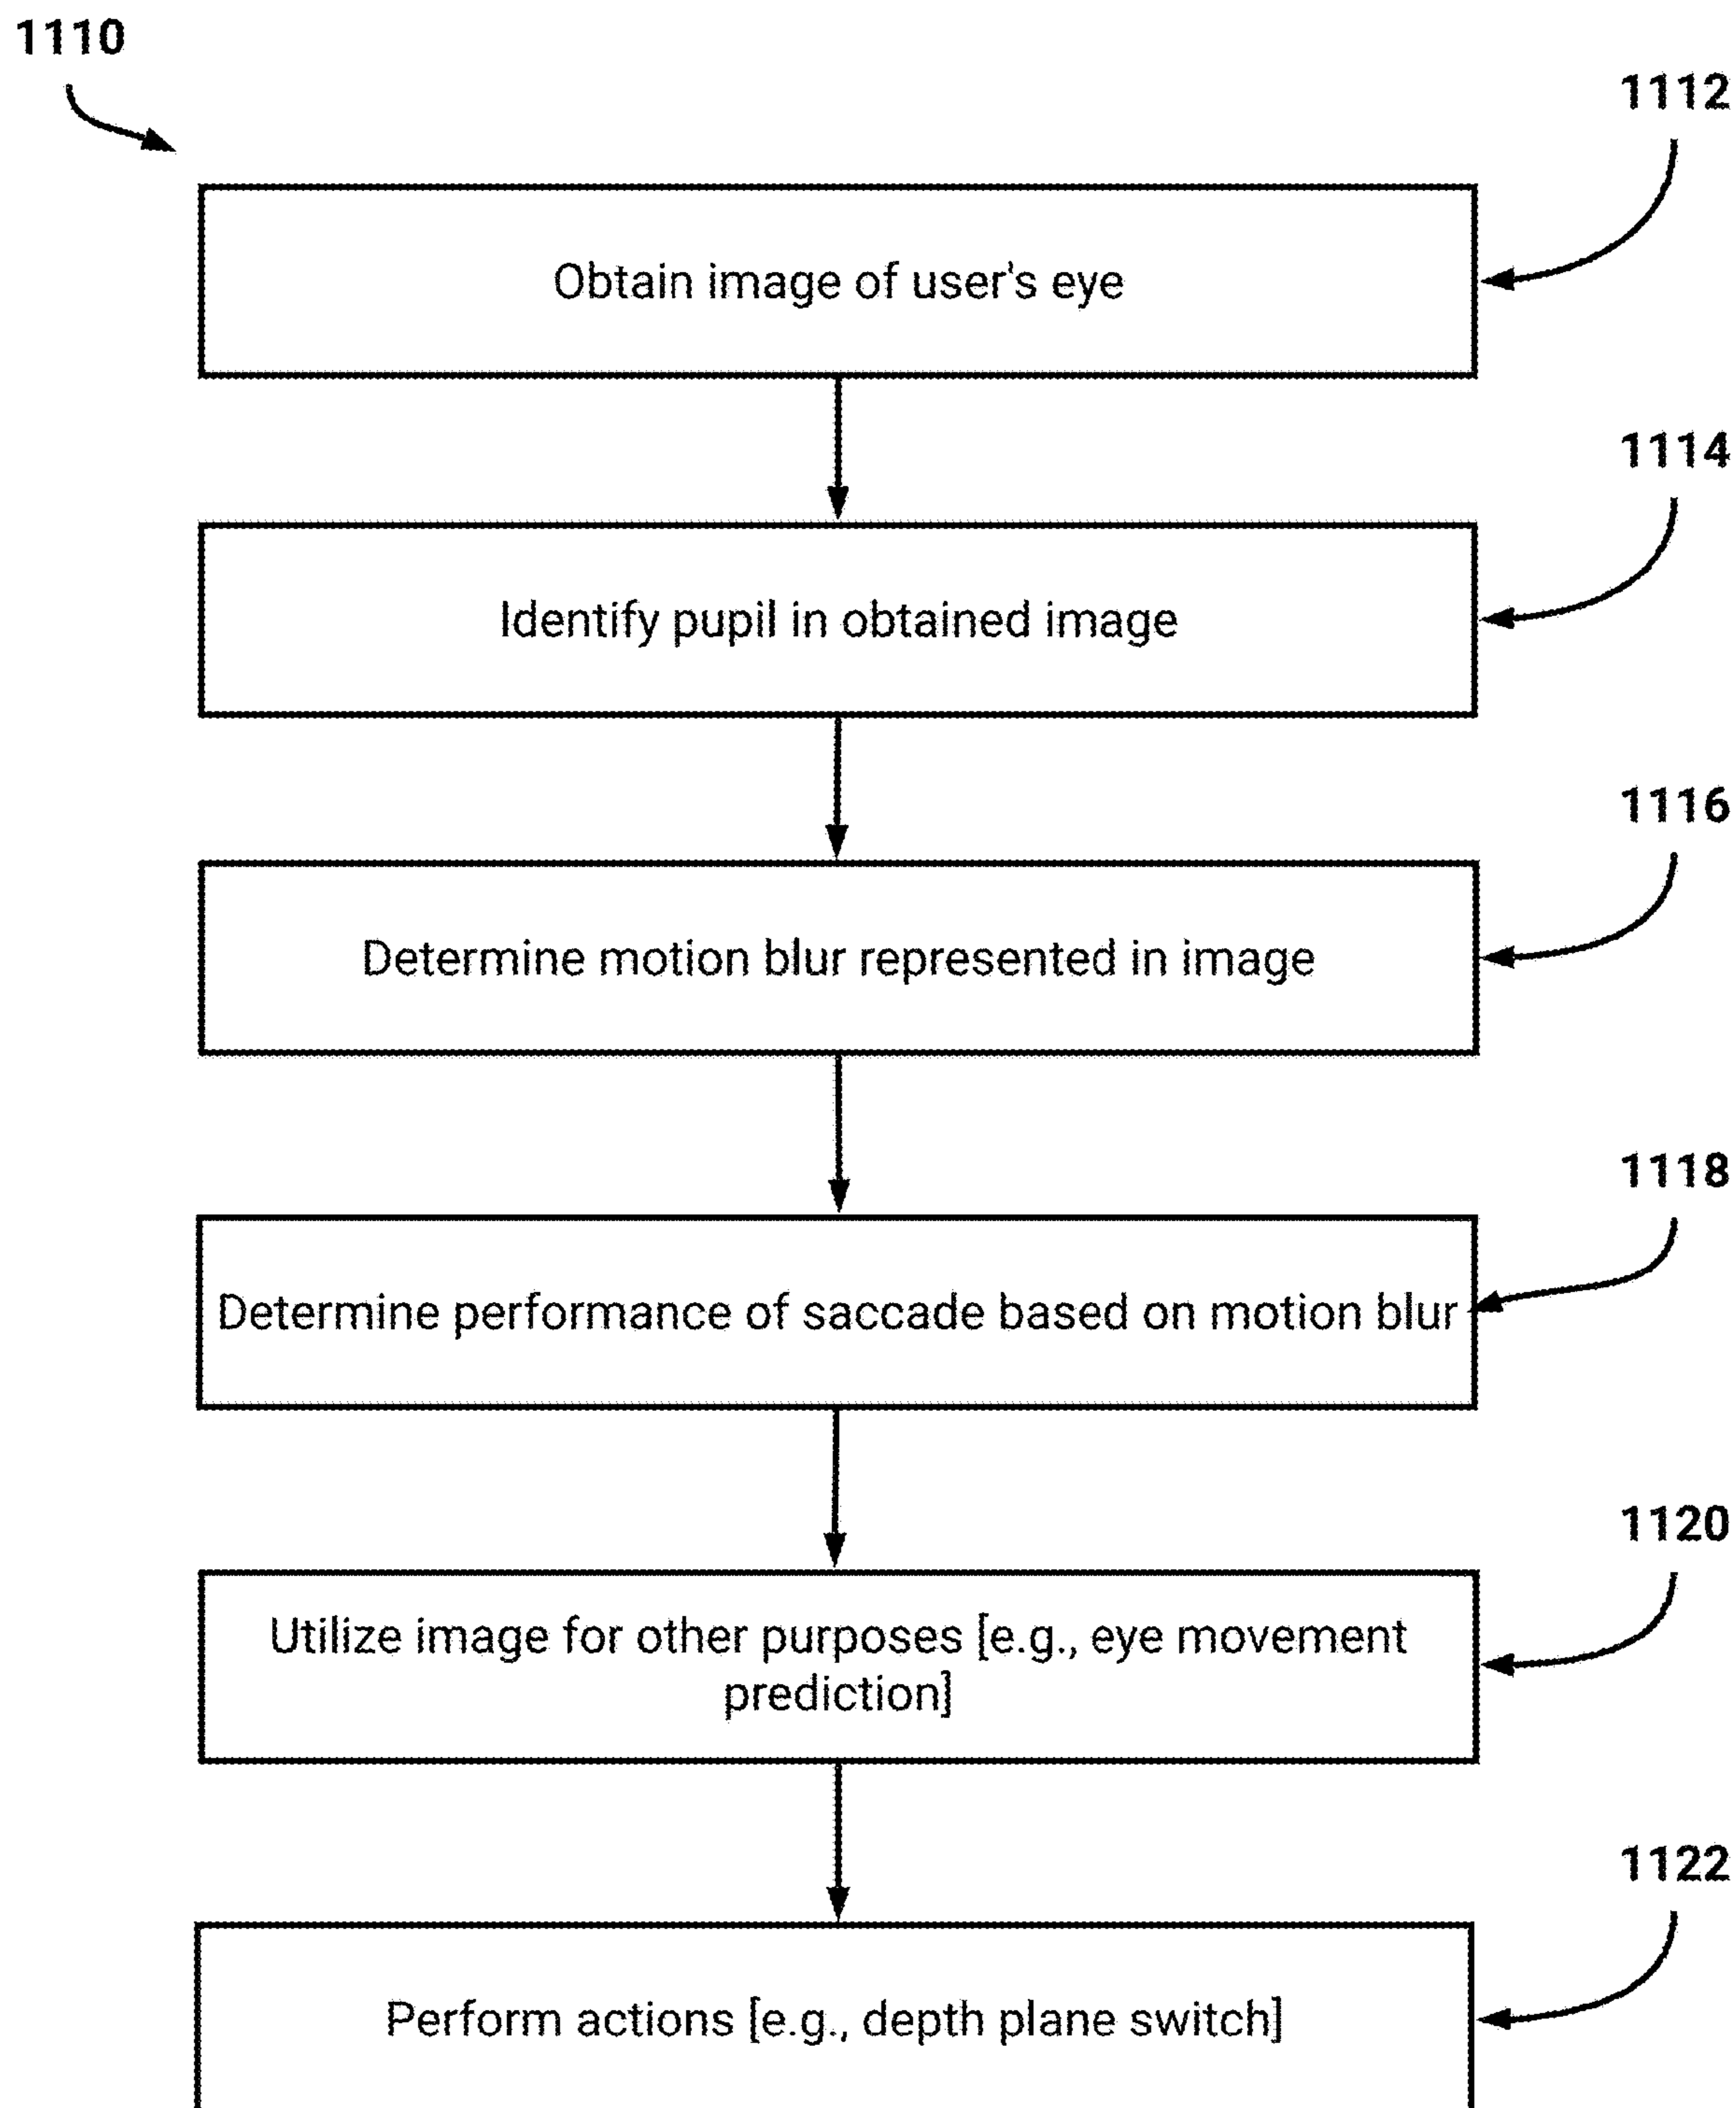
1110

1112

Obtain image of user's eye

1114

Identify pupil in obtained image

1116

Determine motion blur represented in image

1118

Determine performance of saccade based on motion blur

1120

Utilize image for other purposes [e.g., eye movement prediction]

1122

Perform actions [e.g., depth plane switch]